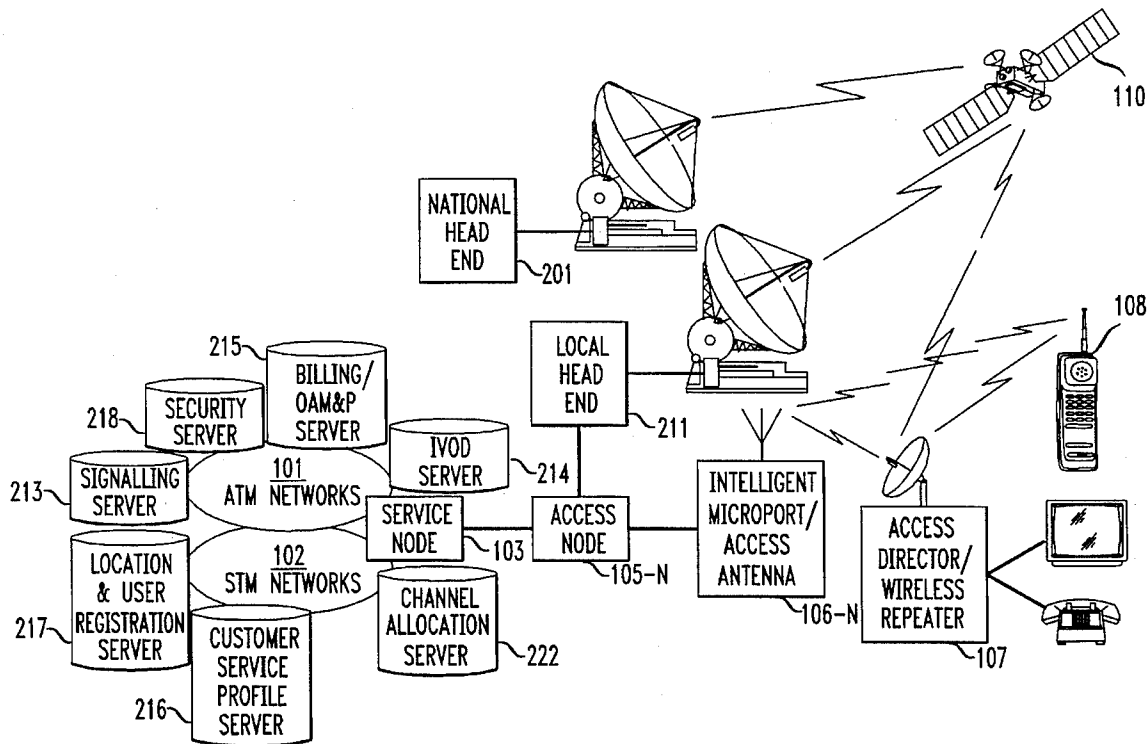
110

NATIONAL HEAD END

201

108

215

BILLING/ OAM&P SERVER

LOCAL HEAD END

218

SECURITY SERVER

211

IVOD SERVER

214

213

SIGNALLING SERVER

$\underline{101}$ ATM NETWORKS

SERVICE NODE

103

ACCESS NODE

105-N

INTELLIGENT MICROPORT/ ACCESS ANTENNA

106-N

ACCESS DIRECTOR/ WIRELESS REPEATER

107

LOCATION & USER REGISTRATION SERVER

217

$\underline{102}$ STM NETWORKS

CHANNEL ALLOCATION SERVER

222

CUSTOMER SERVICE PROFILE SERVER

216